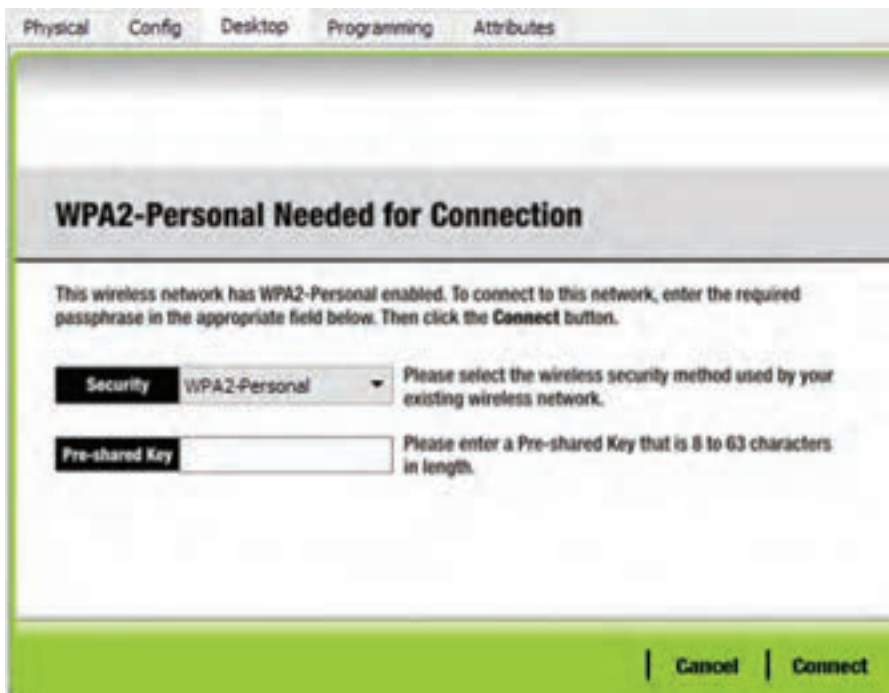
Physical Config Desktop Programming Attributes

WPA2-Personal Needed for Connection

This wireless network has WPA2-Personal enabled. To connect to this network, enter the required passphrase in the appropriate field below. Then click the Connect button.

Security WPA2-Personal

Please select the wireless security method used by your existing wireless network.

Pre-shared Key

Please enter a Pre-shared Key that is 8 to 63 characters in length.

Cancel Connect